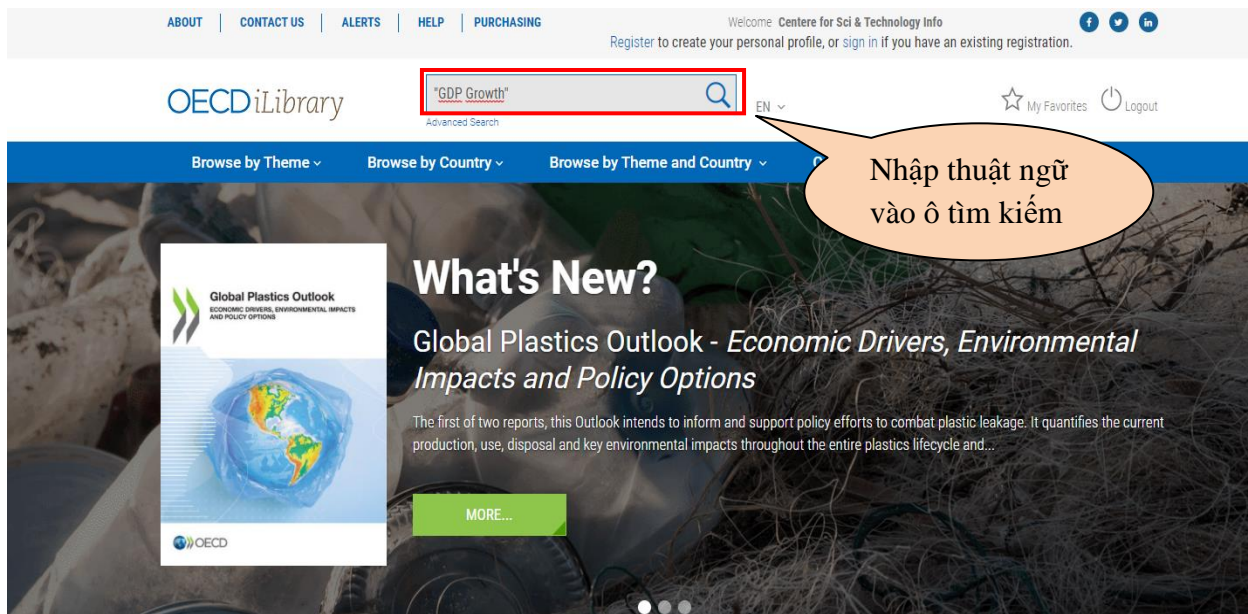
ABOUT | CONTACT US | ALERTS | HELP | PURCHASING

Welcome Centere for Sci & Technology Info

Register to create your personal profile, or sign in if you have an existing registration.

OECD iLibrary

"GDP Growth"

Advanced Search

EN

My Favorites

Logout

Browse by Theme

Browse by Country

Browse by Theme and Country

C

Nhập thuật ngữ vào ô tìm kiếm

Global Plastics Outlook

ECONOMIC DRIVERS, ENVIRONMENTAL IMPACTS AND POLICY OPTIONS

OECD

What's New?

Global Plastics Outlook - Economic Drivers, Environmental Impacts and Policy Options

The first of two reports, this Outlook intends to inform and support policy efforts to combat plastic leakage. It quantifies the current production, use, disposal and key environmental impacts throughout the entire plastics lifecycle and...

MORE...